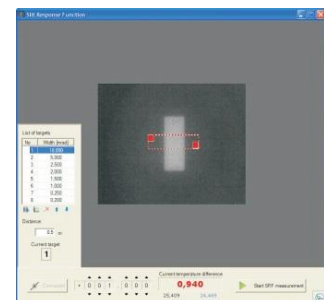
Slit Response Function

List of targets

| No | Width (mrad) |
|---|---|
| 1 | 10,000 |
| 2 | 5,000 |
| 3 | 2,500 |
| 4 | 2,000 |
| 5 | 1,500 |
| 6 | 1,000 |
| 7 | 0,250 |
| 8 | 0,250 |

Distance
0,5 m

Current target
1

Correction

0 0 1 . 0 0 0

Current temperature difference
0,940
25,409 24,469

Start SRF measurement